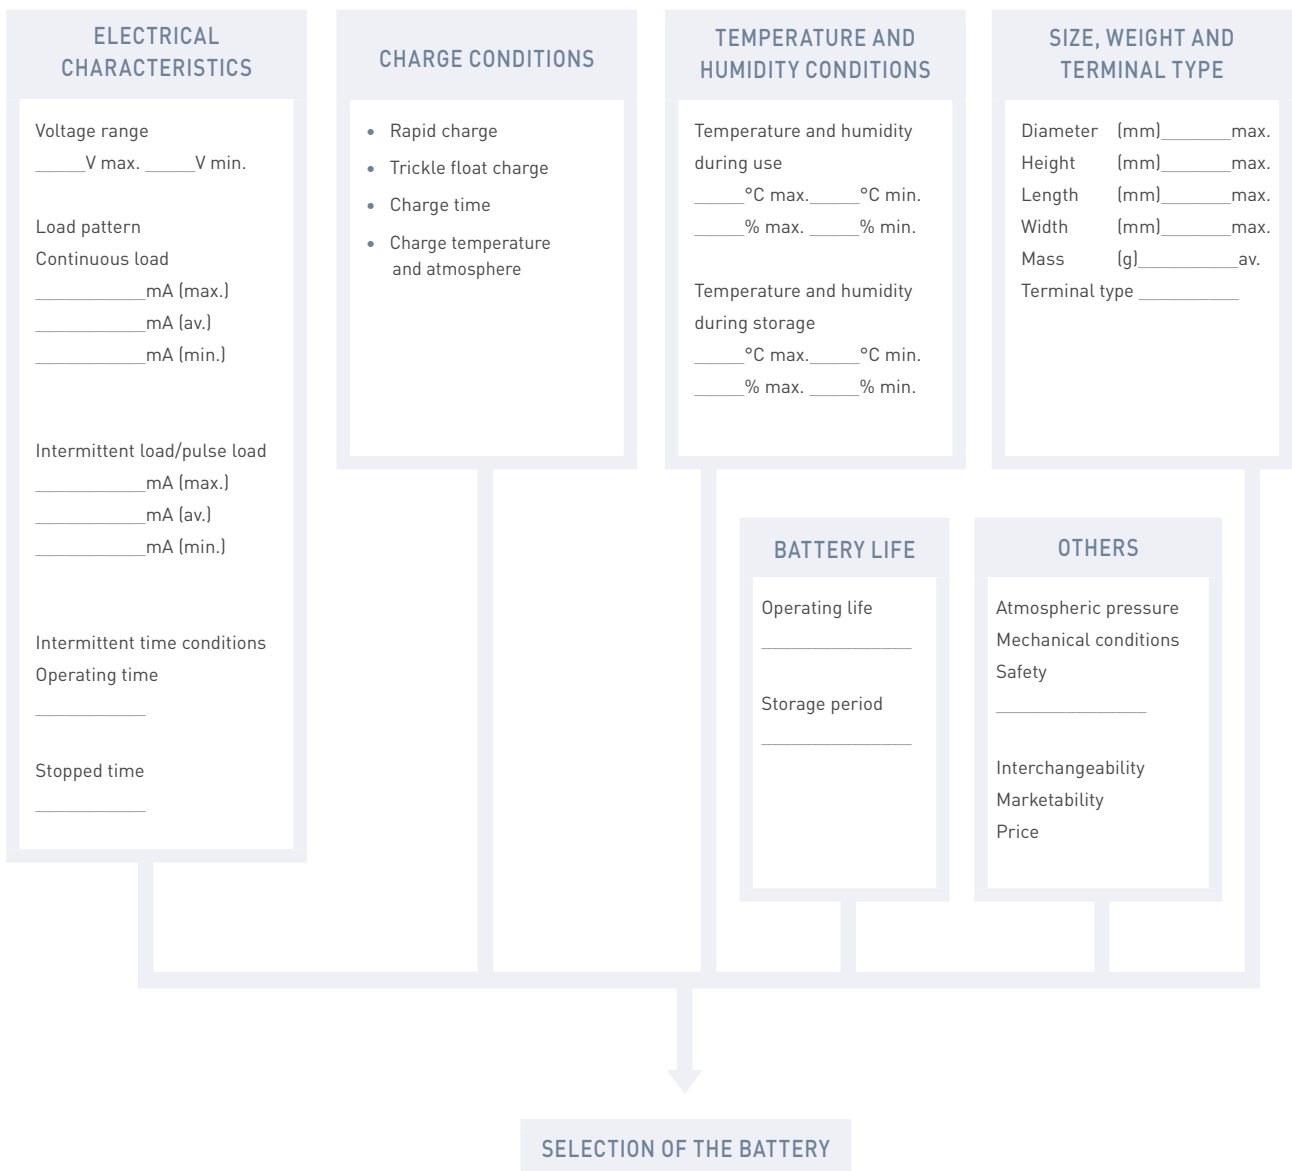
ELECTRICAL CHARACTERISTICS

Voltage range
_____V max. _____V min.

Load pattern
Continuous load
___________mA (max.)
___________mA (av.)
___________mA (min.)

Intermittent load/pulse load
___________mA (max.)
___________mA (av.)
___________mA (min.)

Intermittent time conditions
Operating time
___________

Stopped time
___________

CHARGE CONDITIONS

• Rapid charge
• Trickle float charge
• Charge time
• Charge temperature and atmosphere

TEMPERATURE AND HUMIDITY CONDITIONS

Temperature and humidity during use
_____°C max._____°C min.
_____% max. _____% min.

Temperature and humidity during storage
_____°C max._____°C min.
_____% max. _____% min.

SIZE, WEIGHT AND TERMINAL TYPE

Diameter (mm)_______max.
Height (mm)_______max.
Length (mm)_______max.
Width (mm)_______max.
Mass (g)__________av.
Terminal type __________

BATTERY LIFE

Operating life
_______________

Storage period
_______________

OTHERS

Atmospheric pressure
Mechanical conditions
Safety
_______________

Interchangeability
Marketability
Price

SELECTION OF THE BATTERY